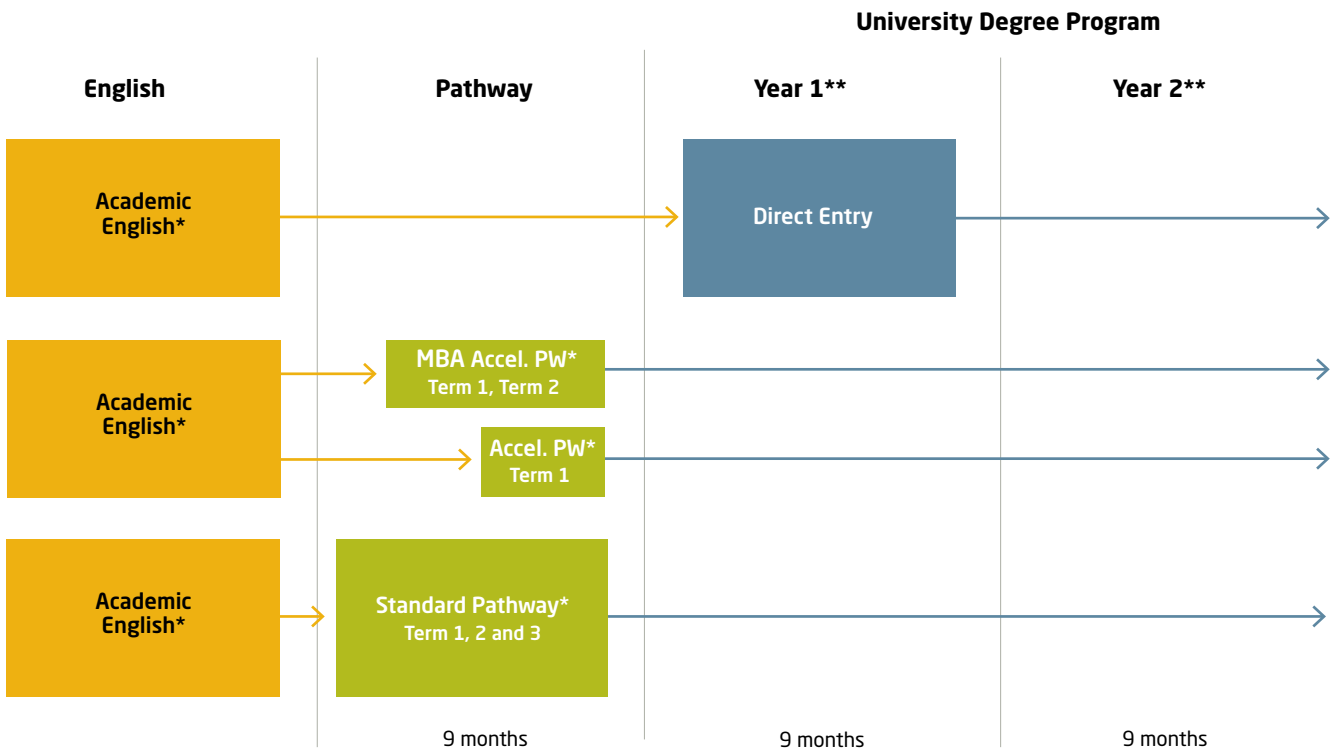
University Degree Program

| English | Pathway | Year 1** | Year 2** |
|---|---|---|---|
| Academic English* | | Direct Entry | |
| Academic English* | MBA Accel. PW* Term 1, Term 2 | | |
| | Accel. PW* Term 1 | | |
| Academic English* | Standard Pathway* Term 1, 2 and 3 | | |
| | 9 months | 9 months | 9 months |